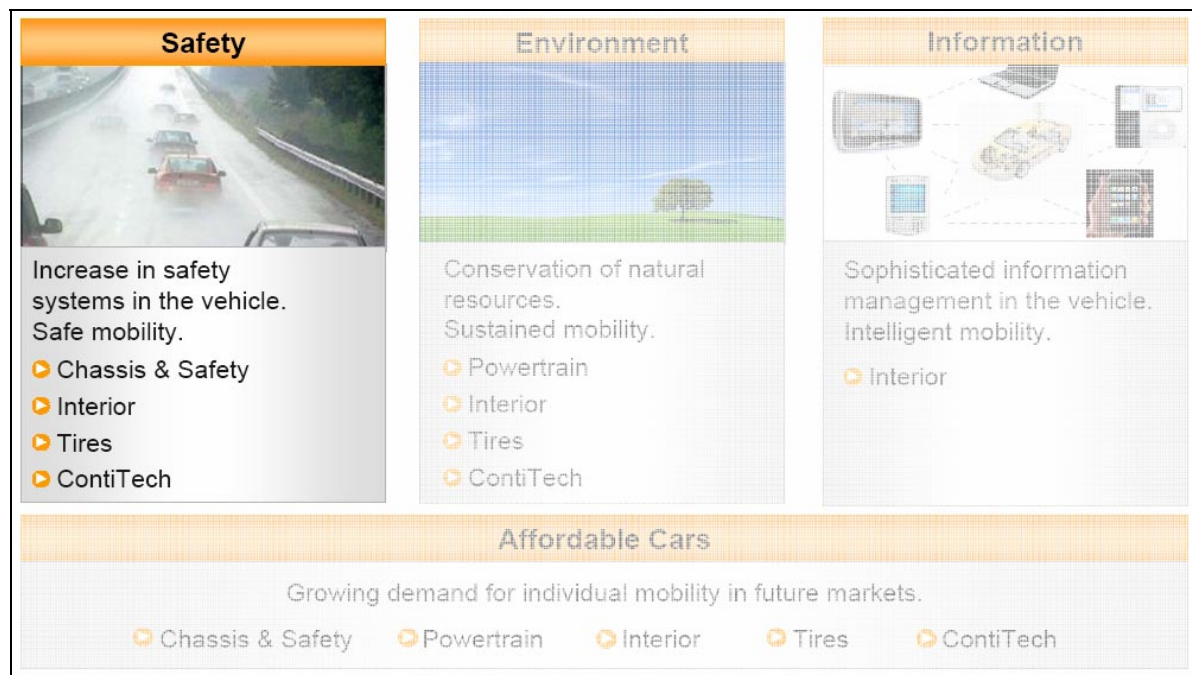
Safety

Increase in safety systems in the vehicle. Safe mobility.

Chassis & Safety
Interior
Tires
ContiTech

Environment

Conservation of natural resources. Sustained mobility.

Powertrain
Interior
Tires
ContiTech

Information

Sophisticated information management in the vehicle. Intelligent mobility.

Interior

Affordable Cars

Growing demand for individual mobility in future markets.

Chassis & Safety Powertrain Interior Tires ContiTech